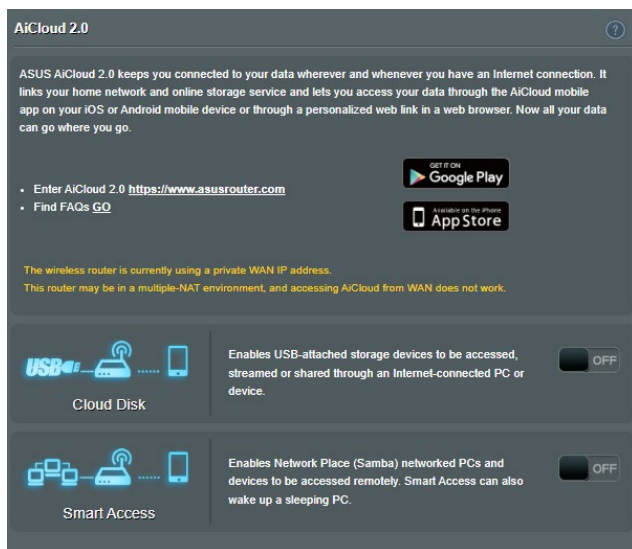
AiCloud 2.0

?

ASUS AiCloud 2.0 keeps you connected to your data wherever and whenever you have an Internet connection. It links your home network and online storage service and lets you access your data through the AiCloud mobile app on your iOS or Android mobile device or through a personalized web link in a web browser. Now all your data can go where you go.

- Enter AiCloud 2.0 https://www.asusrouter.com
- Find FAQs GO

GET IT ON Google Play

Available on the iPhone App Store

The wireless router is currently using a private WAN IP address.
This router may be in a multiple-NAT environment, and accessing AiCloud from WAN does not work.

USB

Cloud Disk

Enables USB-attached storage devices to be accessed, streamed or shared through an Internet-connected PC or device.

OFF

Smart Access

Enables Network Place (Samba) networked PCs and devices to be accessed remotely. Smart Access can also wake up a sleeping PC.

OFF